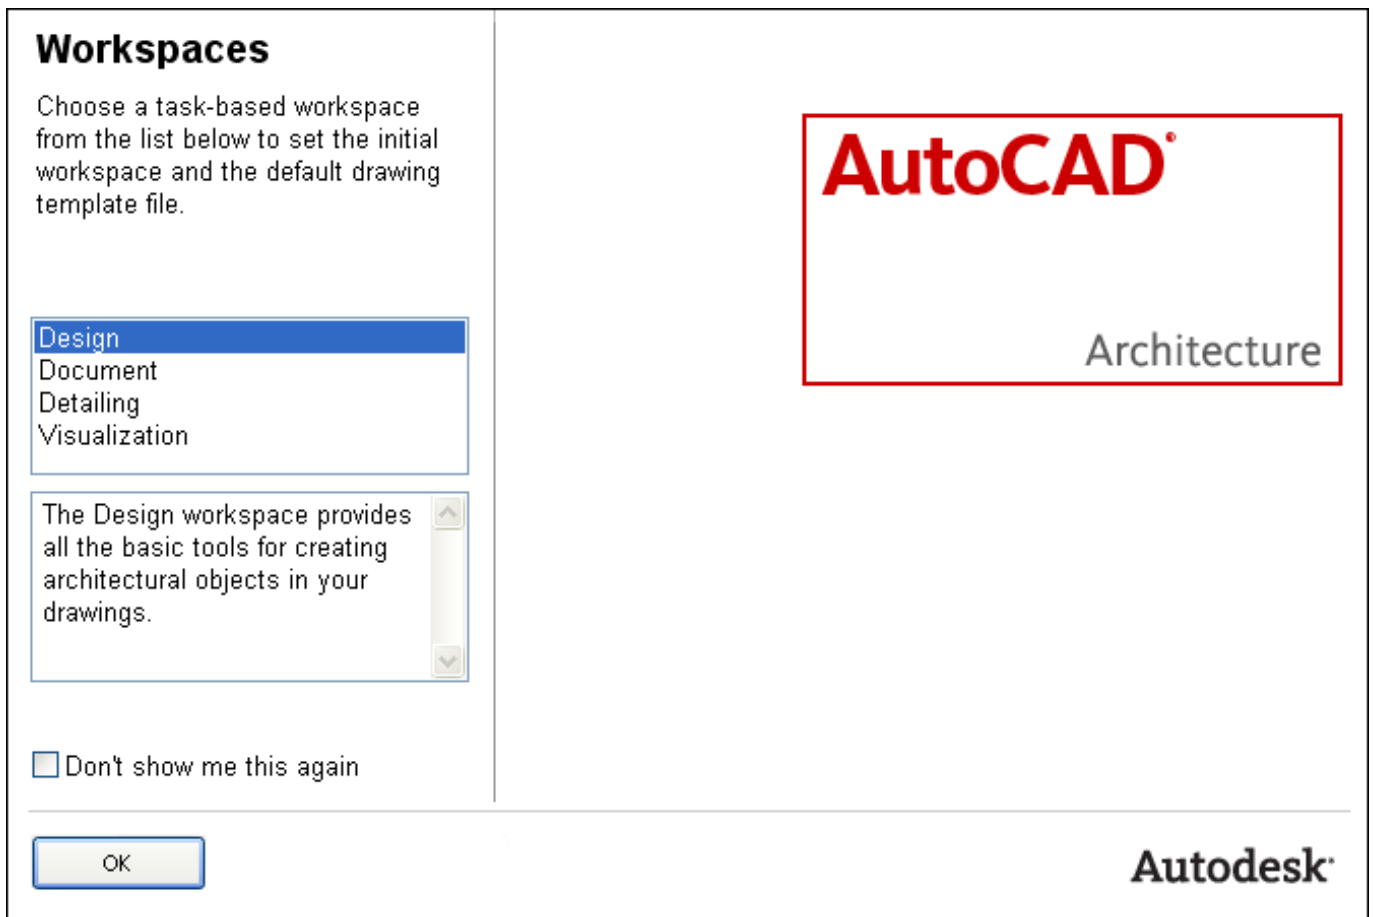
Workspaces

Choose a task-based workspace from the list below to set the initial workspace and the default drawing template file.

Design
Document
Detailing
Visualization

The Design workspace provides all the basic tools for creating architectural objects in your drawings.

Don't show me this again

AutoCAD®

Architecture

OK

Autodesk®